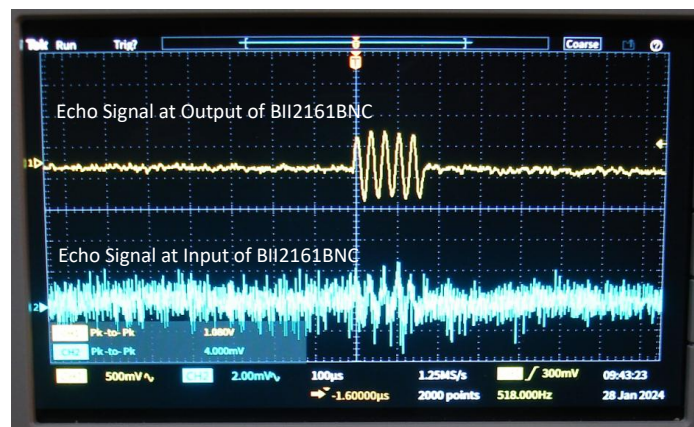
Tek Run Trig?

Coarse

Echo Signal at Output of BII2161BNC

Echo Signal at Input of BII2161BNC

Pk-to-Pk 1.080V
CH2 Pk-to-Pk 4.000mV

500mV 
CH2 2.00mV
100µs
-1.60000µs
1.25MS/s
2000 points
300mV
518.000Hz
09:43:23
28 Jan 2024